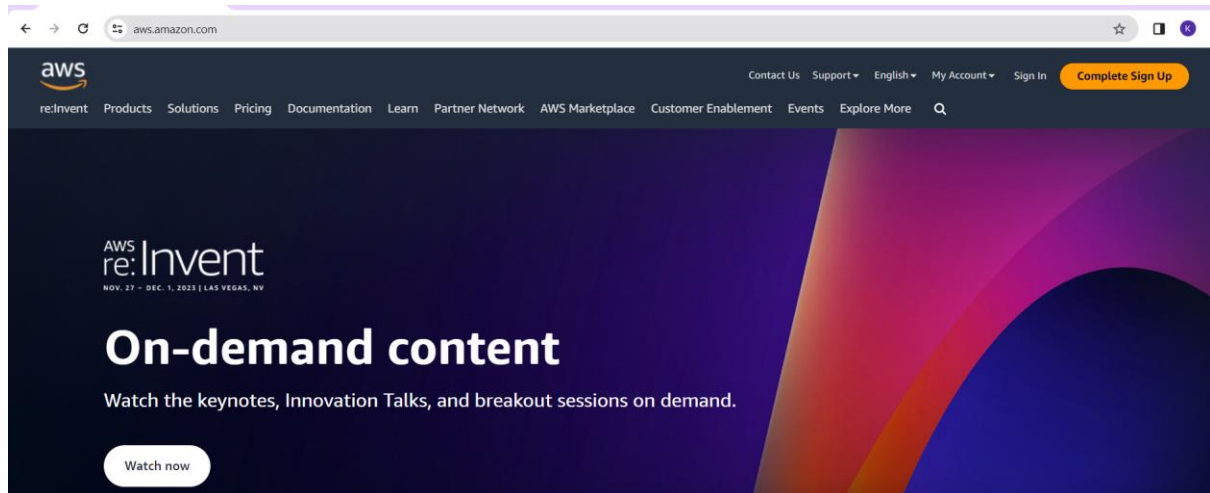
aws.amazon.com

K

aws

Contact Us Support English My Account Sign In Complete Sign Up

re:Invent Products Solutions Pricing Documentation Learn Partner Network AWS Marketplace Customer Enablement Events Explore More

AWS re:Invent

NOV. 27 – DEC. 1, 2023 | LAS VEGAS, NV

On-demand content

Watch the keynotes, Innovation Talks, and breakout sessions on demand.

Watch now